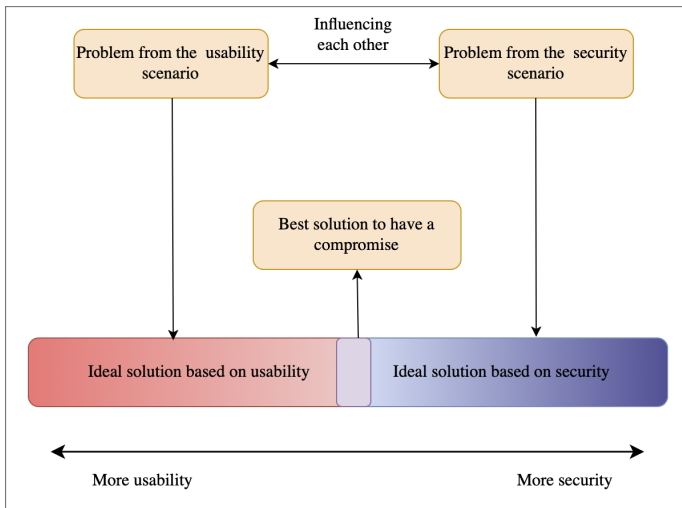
Problem from the usability scenario

Influencing each other

Problem from the security scenario

Best solution to have a compromise

Ideal solution based on usability

Ideal solution based on security

More usability

More security